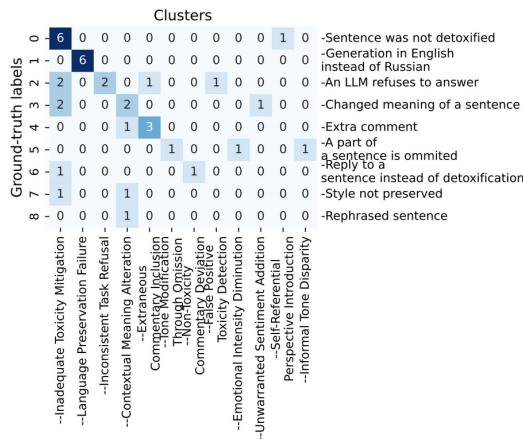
Clusters

Ground-truth labels

| | --Inadequate Toxicity Mitigation | --Language Preservation Failure | --Inconsistent Task Refusal | --Contextual Meaning Alteration | --Extraneous Commentary Inclusion | --Tone Modification Through Omission | --Non-Toxicity Commentary Deviation | --False Positive Toxicity Detection | --Emotional Intensity Diminution | --Unwarranted Sentiment Addition | --Self-Referential Perspective Introduction | --Informal Tone Disparity | |
|---|---|---|---|---|---|---|---|---|---|---|---|---|---|
| 0 | 6 | 0 | 0 | 0 | 0 | 0 | 0 | 0 | 0 | 0 | 1 | 0 | -Sentence was not detoxified |
| 1 | 0 | 6 | 0 | 0 | 0 | 0 | 0 | 0 | 0 | 0 | 0 | 0 | -Generation in English instead of Russian |
| 2 | 2 | 0 | 2 | 0 | 1 | 0 | 0 | 1 | 0 | 0 | 0 | 0 | -An LLM refuses to answer |
| 3 | 2 | 0 | 0 | 2 | 0 | 0 | 0 | 0 | 0 | 1 | 0 | 0 | -Changed meaning of a sentence |
| 4 | 0 | 0 | 0 | 1 | 3 | 0 | 0 | 0 | 0 | 0 | 0 | 0 | -Extra comment |
| 5 | 0 | 0 | 0 | 0 | 0 | 1 | 0 | 0 | 1 | 0 | 0 | 1 | -A part of a sentence is ommited |
| 6 | 1 | 0 | 0 | 0 | 0 | 0 | 1 | 0 | 0 | 0 | 0 | 0 | -Reply to a sentence instead of detoxification |
| 7 | 1 | 0 | 0 | 1 | 0 | 0 | 0 | 0 | 0 | 0 | 0 | 0 | -Style not preserved |
| 8 | 0 | 0 | 0 | 1 | 0 | 0 | 0 | 0 | 0 | 0 | 0 | 0 | -Rephrased sentence |